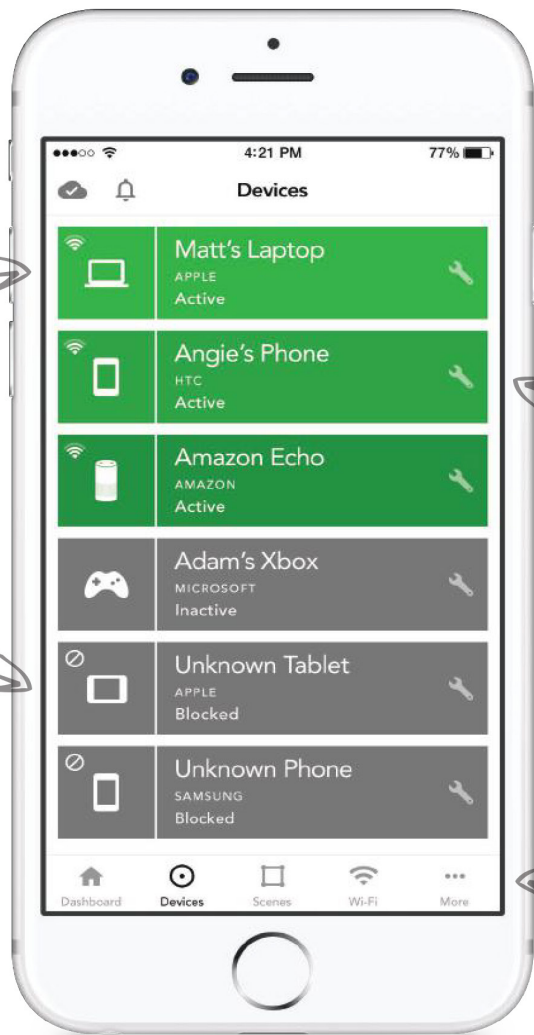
4:21 PM
77%

Devices

Matt's Laptop
APPLE
Active

Angie's Phone
HTC
Active

Amazon Echo
AMAZON
Active

Adam's Xbox
MICROSOFT
Inactive

Unknown Tablet
APPLE
Blocked

Unknown Phone
SAMSUNG
Blocked

Dashboard
Devices
Scenes
Wi-Fi
More